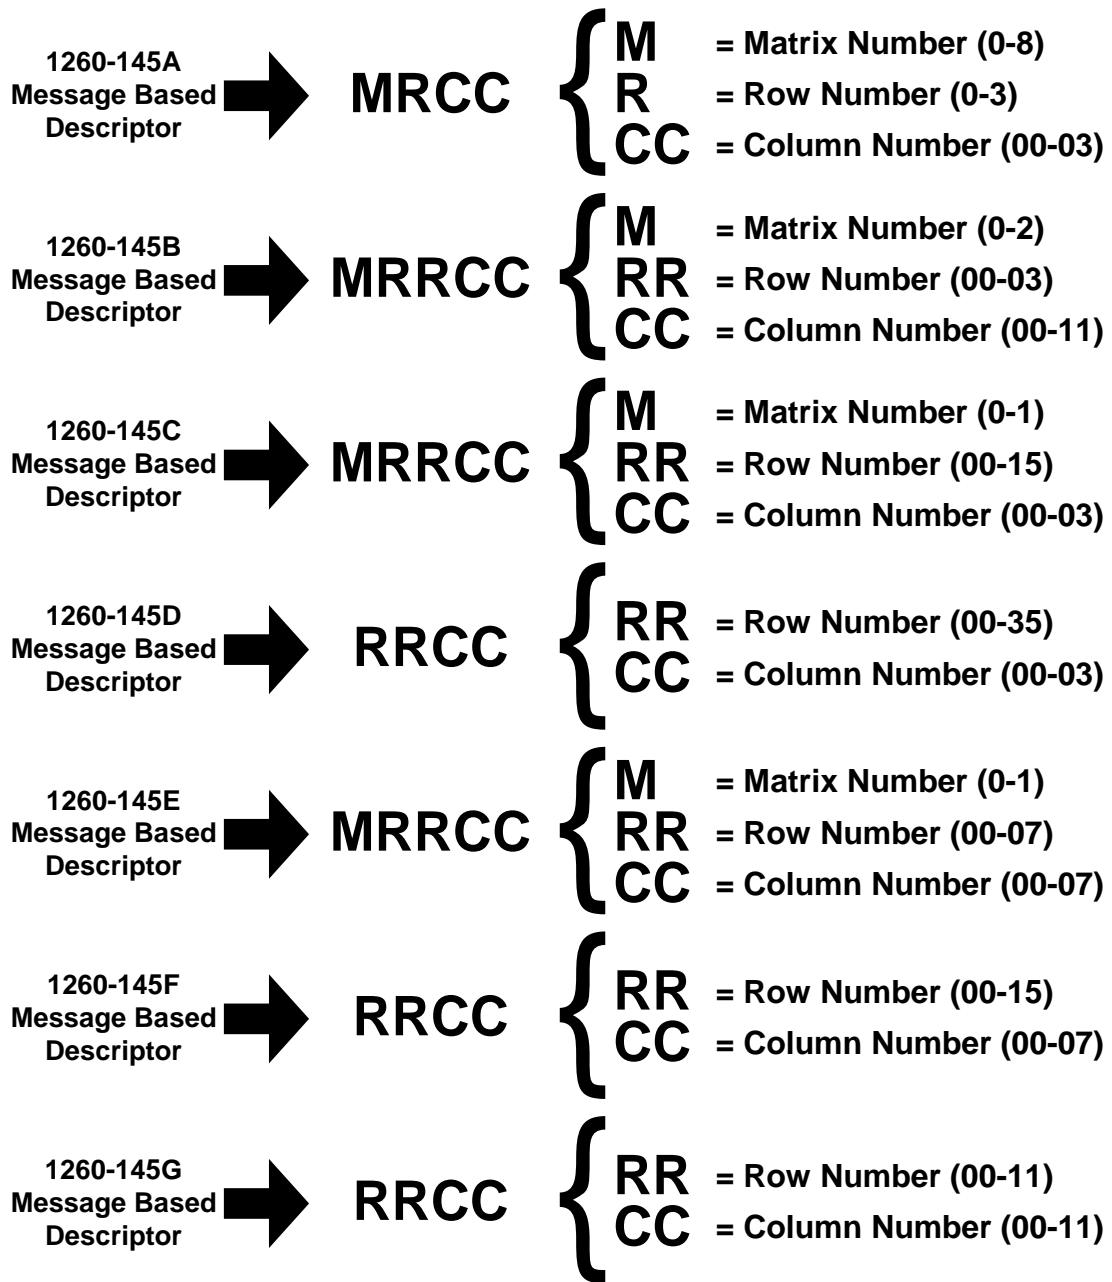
1260-145A
Message Based
Descriptor

MRCC

M = Matrix Number (0-8)
R = Row Number (0-3)
CC = Column Number (00-03)

1260-145B
Message Based
Descriptor

MRRCC

M = Matrix Number (0-2)
RR = Row Number (00-03)
CC = Column Number (00-11)

1260-145C
Message Based
Descriptor

MRRCC

M = Matrix Number (0-1)
RR = Row Number (00-15)
CC = Column Number (00-03)

1260-145D
Message Based
Descriptor

RRCC

RR = Row Number (00-35)
CC = Column Number (00-03)

1260-145E
Message Based
Descriptor

MRRCC

M = Matrix Number (0-1)
RR = Row Number (00-07)
CC = Column Number (00-07)

1260-145F
Message Based
Descriptor

RRCC

RR = Row Number (00-15)
CC = Column Number (00-07)

1260-145G
Message Based
Descriptor

RRCC

RR = Row Number (00-11)
CC = Column Number (00-11)